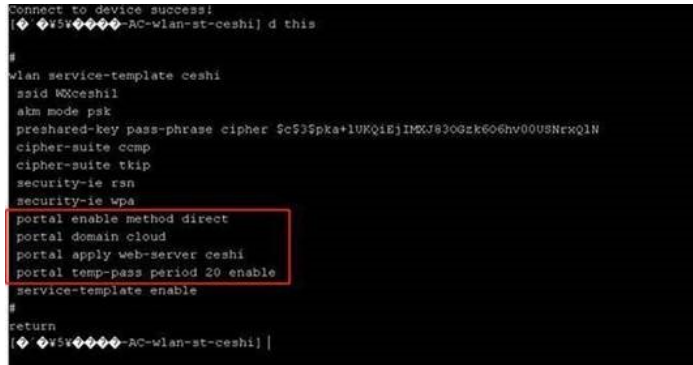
Connect to device success!
[�`�¥5¥����-AC-wlan-st-ceshi] d this

#
wlan service-template ceshi
 ssid WXceshi1
 akm mode psk
 preshared-key pass-phrase cipher $c$3$pka+lUKQiEjIMXJ830Gzk606hv00USNrxQlN
 cipher-suite ccmp
 cipher-suite tkip
 security-ie rsn
 security-ie wpa
 portal enable method direct
 portal domain cloud
 portal apply web-server ceshi
 portal temp-pass period 20 enable
 service-template enable
#
return
[�`�¥5¥����-AC-wlan-st-ceshi] |